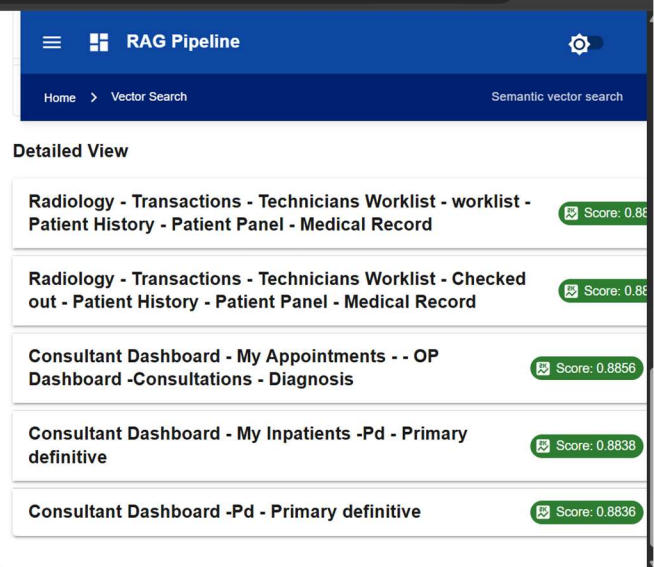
RAG Pipeline

Home > Vector Search

Semantic vector search

Detailed View

Radiology - Transactions - Technicians Worklist - worklist - Patient History - Patient Panel - Medical Record

Score: 0.8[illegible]

Radiology - Transactions - Technicians Worklist - Checked out - Patient History - Patient Panel - Medical Record

Score: 0.8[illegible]

Consultant Dashboard - My Appointments - - OP Dashboard -Consultations - Diagnosis

Score: 0.8856

Consultant Dashboard - My Inpatients -Pd - Primary definitive

Score: 0.8838

Consultant Dashboard -Pd - Primary definitive

Score: 0.8836